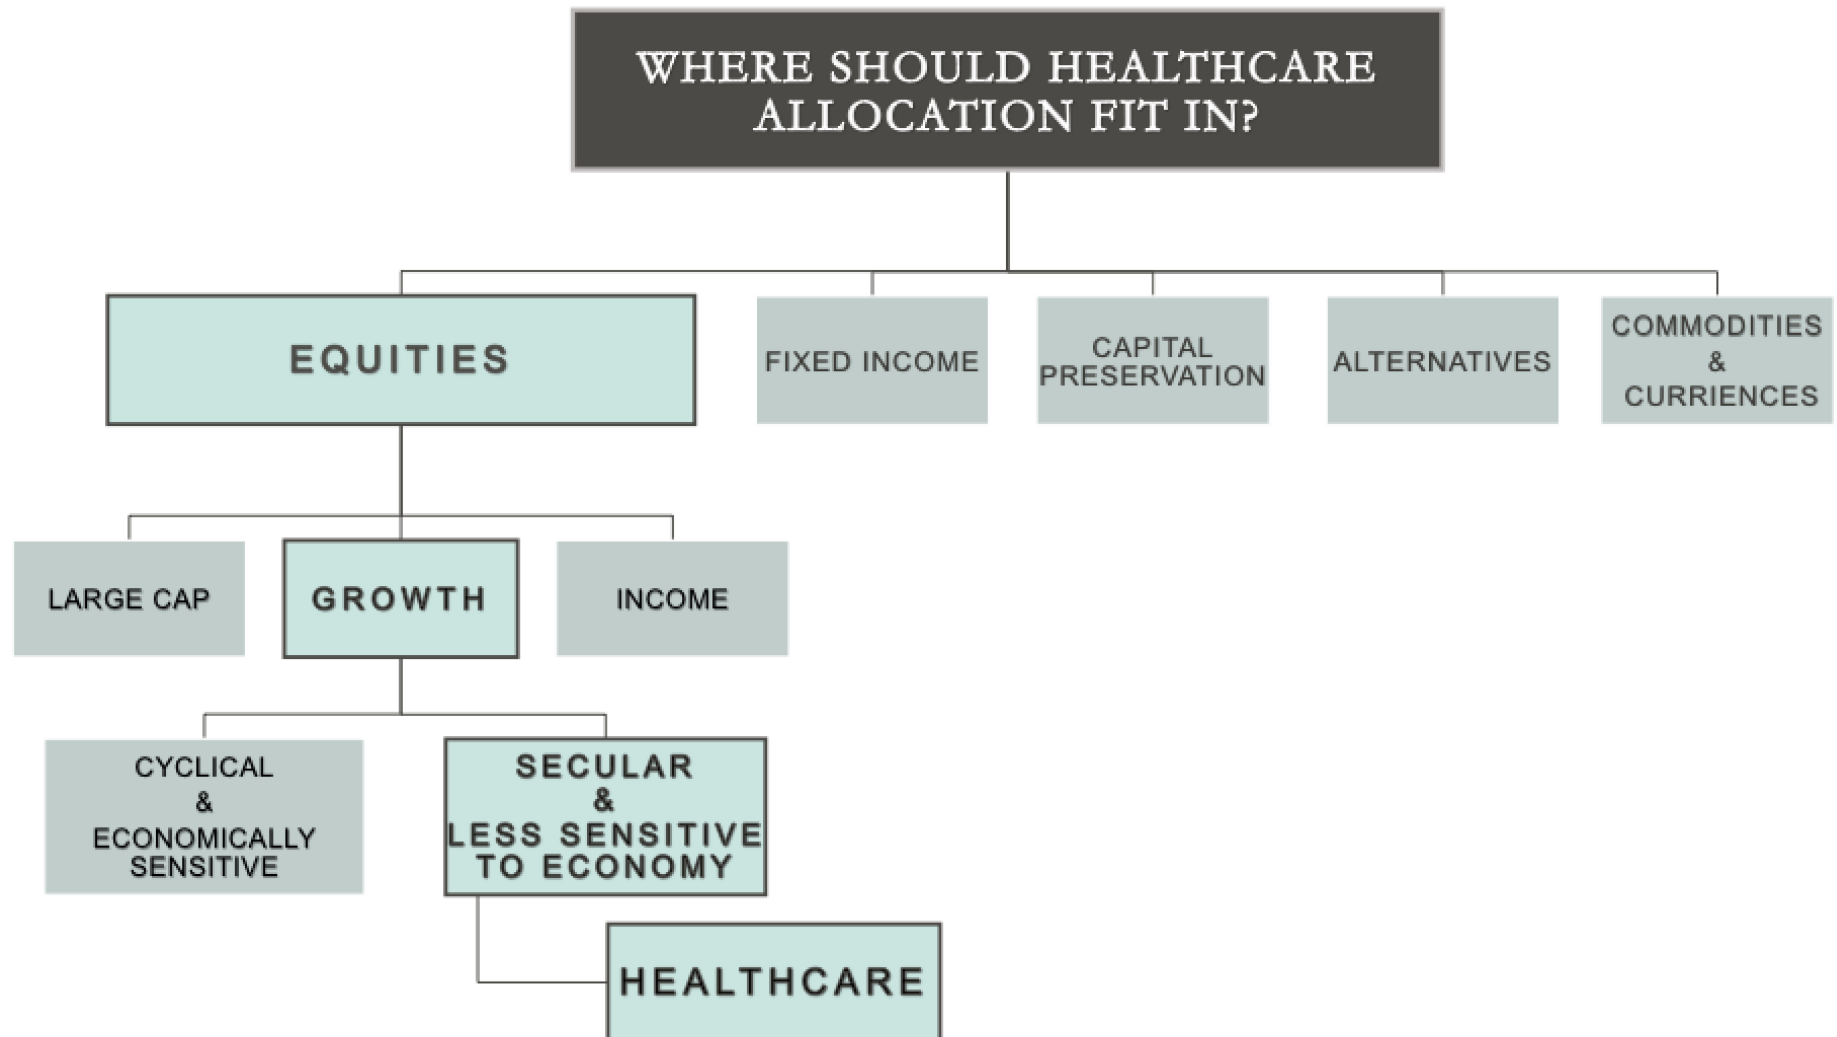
WHERE SHOULD HEALTHCARE ALLOCATION FIT IN?

EQUITIES

FIXED INCOME

CAPITAL PRESERVATION

ALTERNATIVES

COMMODITIES & CURRIENCES

LARGE CAP

GROWTH

INCOME

CYCLICAL & ECONOMICALLY SENSITIVE

SECULAR & LESS SENSITIVE TO ECONOMY

HEALTHCARE